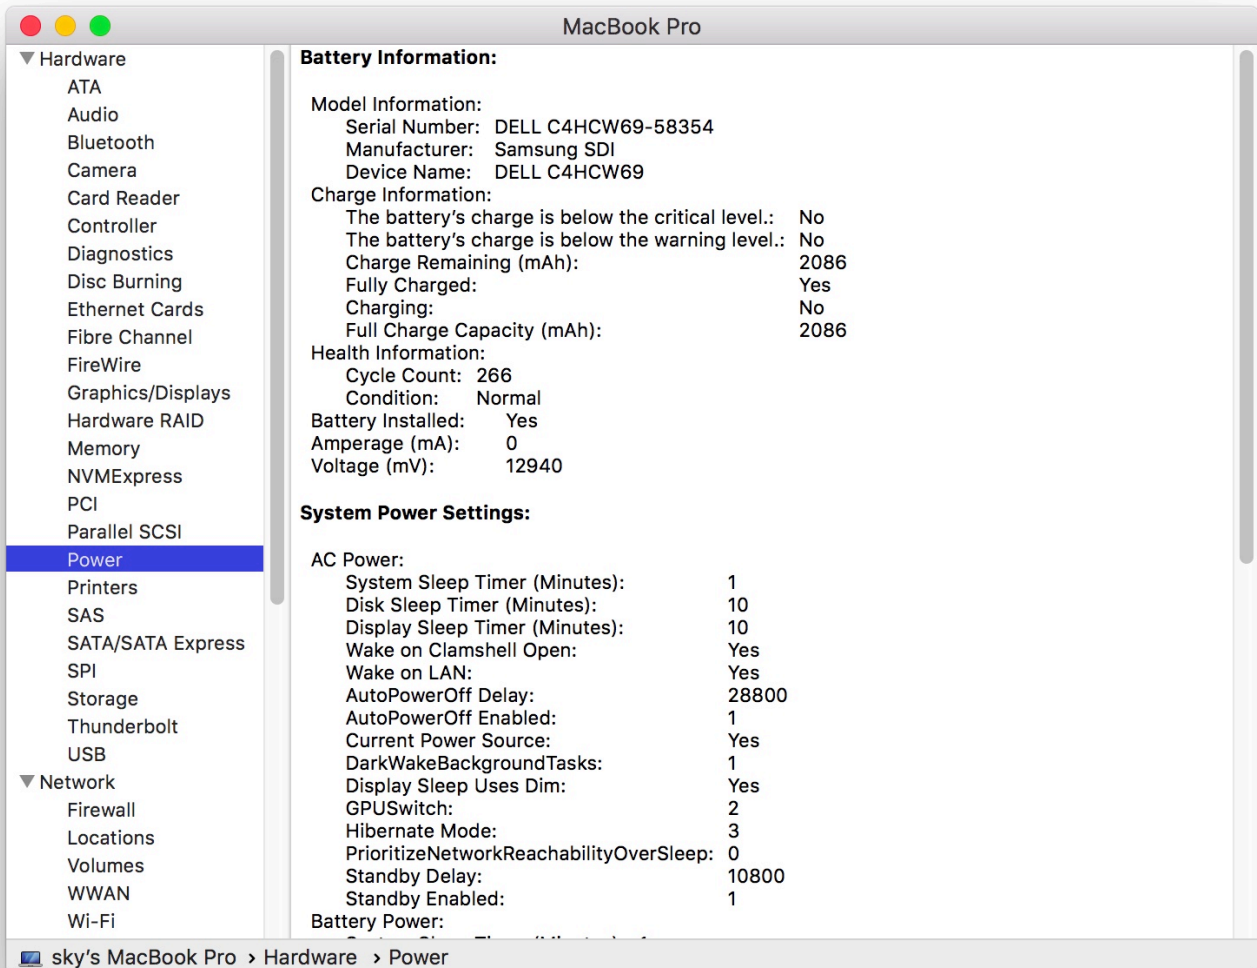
MacBook Pro

Hardware
ATA
Audio
Bluetooth
Camera
Card Reader
Controller
Diagnostics
Disc Burning
Ethernet Cards
Fibre Channel
FireWire
Graphics/Displays
Hardware RAID
Memory
NVMExpress
PCI
Parallel SCSI
Power
Printers
SAS
SATA/SATA Express
SPI
Storage
Thunderbolt
USB
Network
Firewall
Locations
Volumes
WWAN
Wi-Fi

Battery Information:

Model Information:
Serial Number: DELL C4HCW69-58354
Manufacturer: Samsung SDI
Device Name: DELL C4HCW69
Charge Information:
The battery's charge is below the critical level.: No
The battery's charge is below the warning level.: No
Charge Remaining (mAh): 2086
Fully Charged: Yes
Charging: No
Full Charge Capacity (mAh): 2086
Health Information:
Cycle Count: 266
Condition: Normal
Battery Installed: Yes
Amperage (mA): 0
Voltage (mV): 12940

System Power Settings:

AC Power:
System Sleep Timer (Minutes): 1
Disk Sleep Timer (Minutes): 10
Display Sleep Timer (Minutes): 10
Wake on Clamshell Open: Yes
Wake on LAN: Yes
AutoPowerOff Delay: 28800
AutoPowerOff Enabled: 1
Current Power Source: Yes
DarkWakeBackgroundTasks: 1
Display Sleep Uses Dim: Yes
GPUSwitch: 2
Hibernate Mode: 3
PrioritizeNetworkReachabilityOverSleep: 0
Standby Delay: 10800
Standby Enabled: 1
Battery Power:
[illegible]

sky's MacBook Pro › Hardware › Power